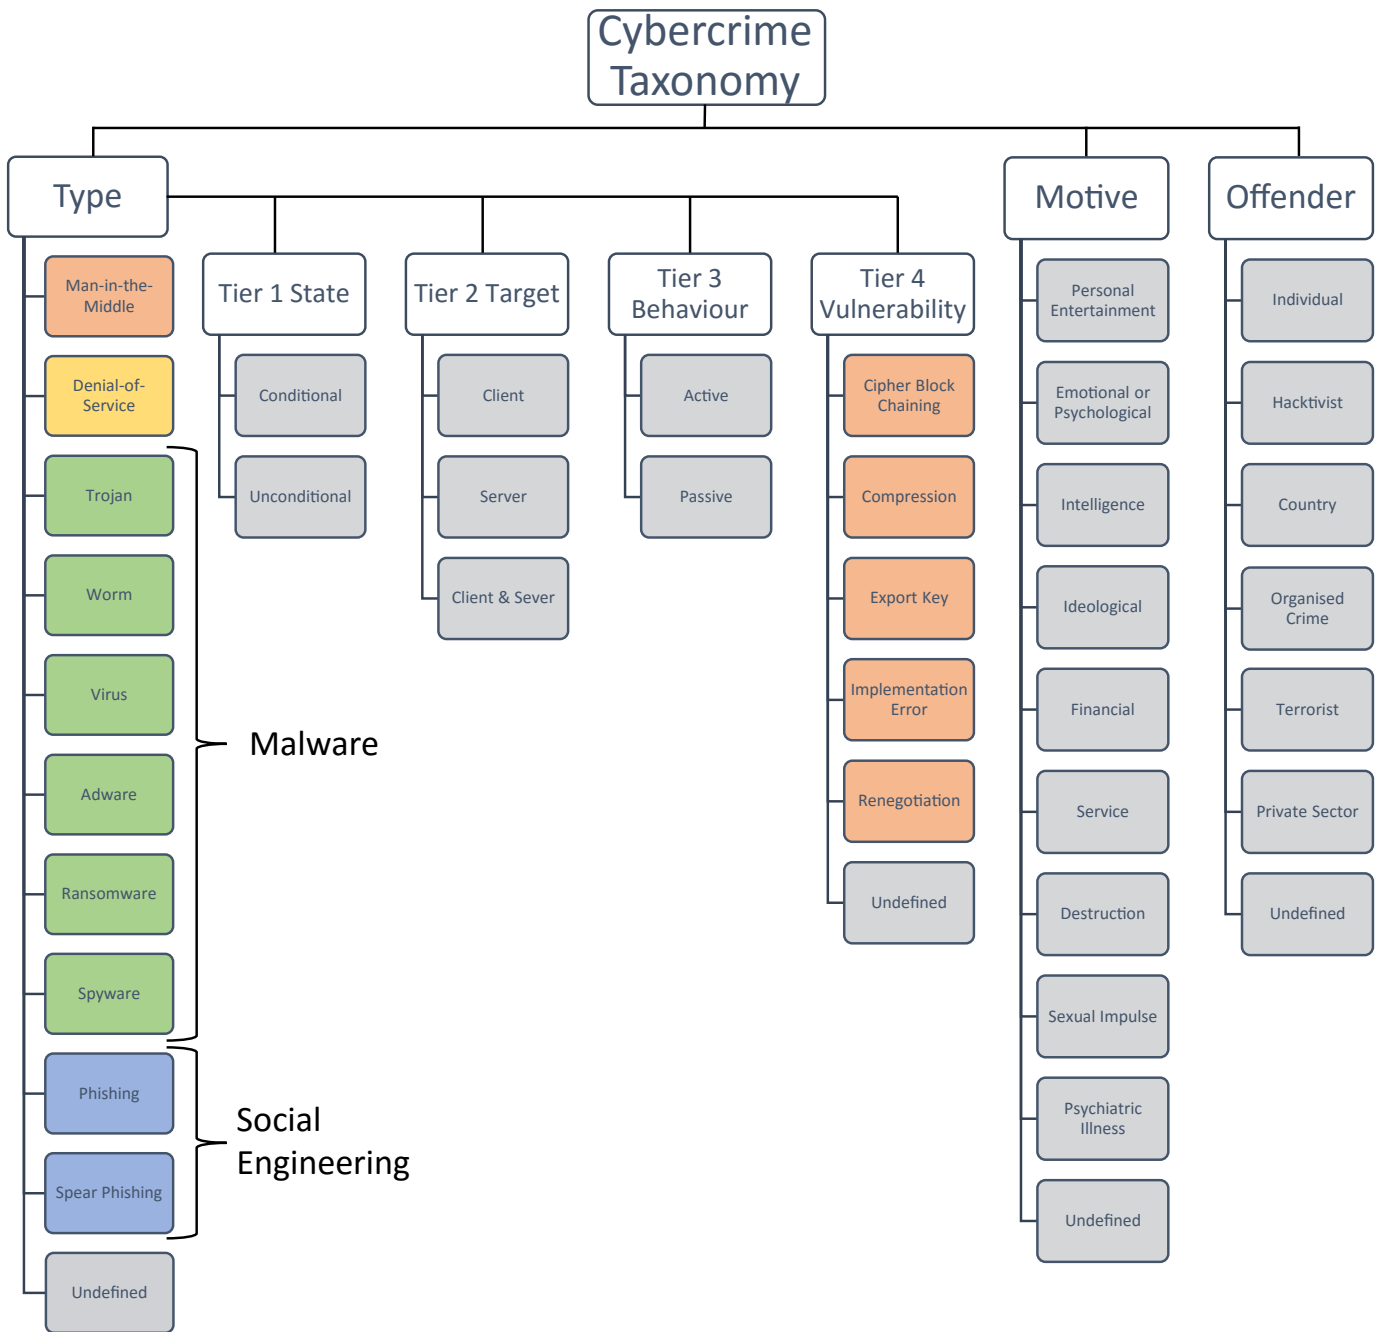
Cybercrime Taxonomy

Type

Man-in-the-Middle

Denial-of-Service

Trojan

Worm

Virus

Adware

Ransomware

Spyware

Malware

Phishing

Spear Phishing

Social Engineering

Undefined

Tier 1 State

Conditional

Unconditional

Tier 2 Target

Client

Server

Client & Sever

Tier 3 Behaviour

Active

Passive

Tier 4 Vulnerability

Cipher Block Chaining

Compression

Export Key

Implementation Error

Renegotiation

Undefined

Motive

Personal Entertainment

Emotional or Psychological

Intelligence

Ideological

Financial

Service

Destruction

Sexual Impulse

Psychiatric Illness

Undefined

Offender

Individual

Hacktivist

Country

Organised Crime

Terrorist

Private Sector

Undefined